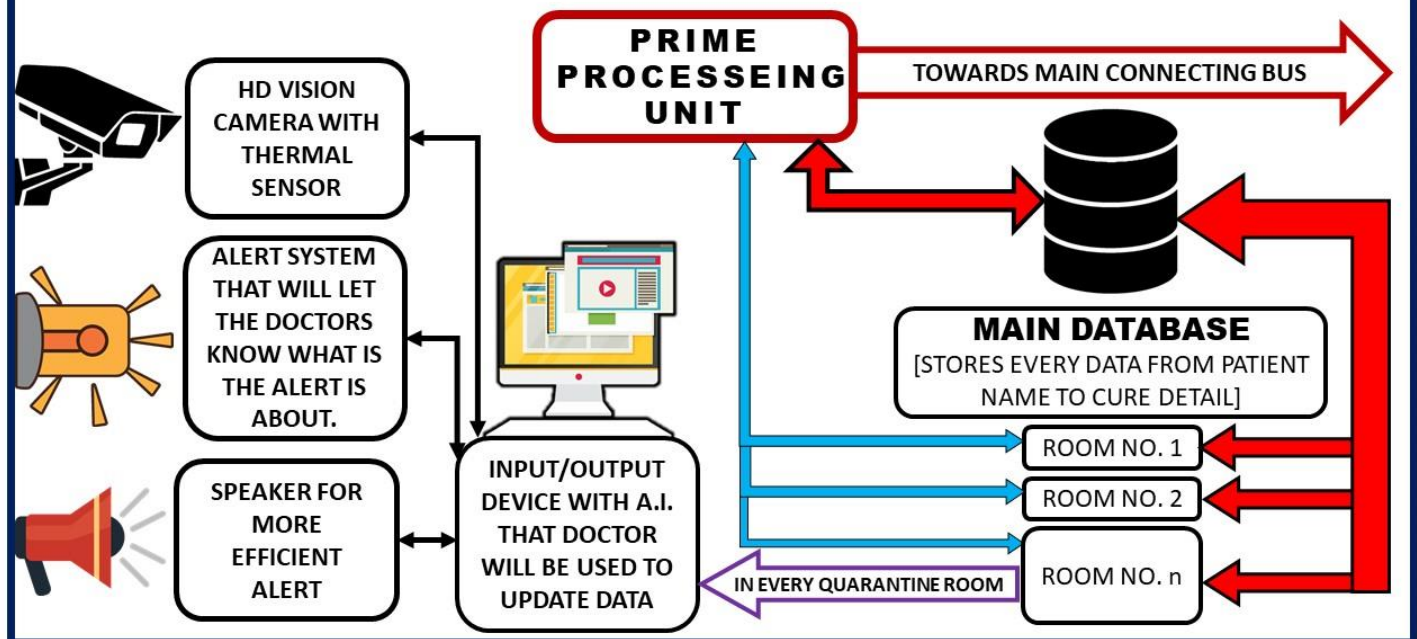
PRIME PROCESSEING UNIT

TOWARDS MAIN CONNECTING BUS

HD VISION CAMERA WITH THERMAL SENSOR

ALERT SYSTEM THAT WILL LET THE DOCTORS KNOW WHAT IS THE ALERT IS ABOUT.

SPEAKER FOR MORE EFFICIENT ALERT

INPUT/OUTPUT DEVICE WITH A.I. THAT DOCTOR WILL BE USED TO UPDATE DATA

MAIN DATABASE
[STORES EVERY DATA FROM PATIENT NAME TO CURE DETAIL]

ROOM NO. 1

ROOM NO. 2

ROOM NO. n

IN EVERY QUARANTINE ROOM